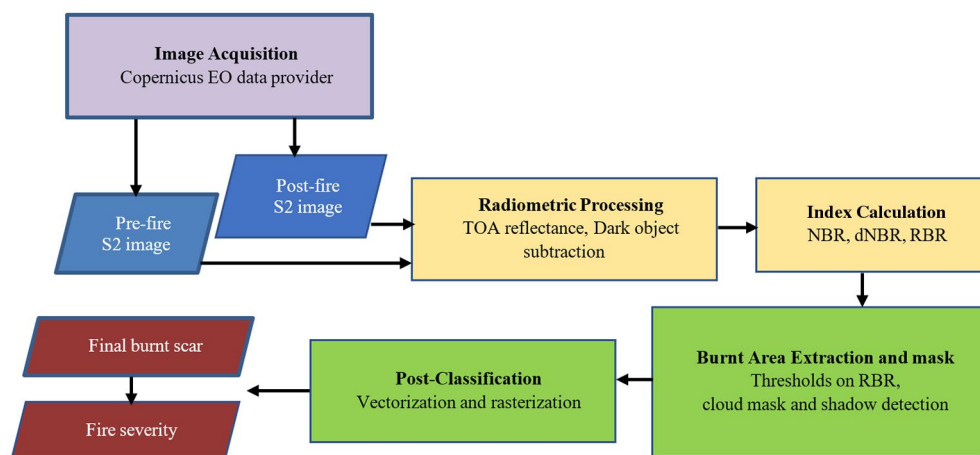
**Image Acquisition**
Copernicus EO data provider

Pre-fire
S2 image

Post-fire
S2 image

**Radiometric Processing**
TOA reflectance, Dark object subtraction

**Index Calculation**
NBR, dNBR, RBR

**Burnt Area Extraction and mask**
Thresholds on RBR,
cloud mask and shadow detection

**Post-Classification**
Vectorization and rasterization

Final burnt scar

Fire severity